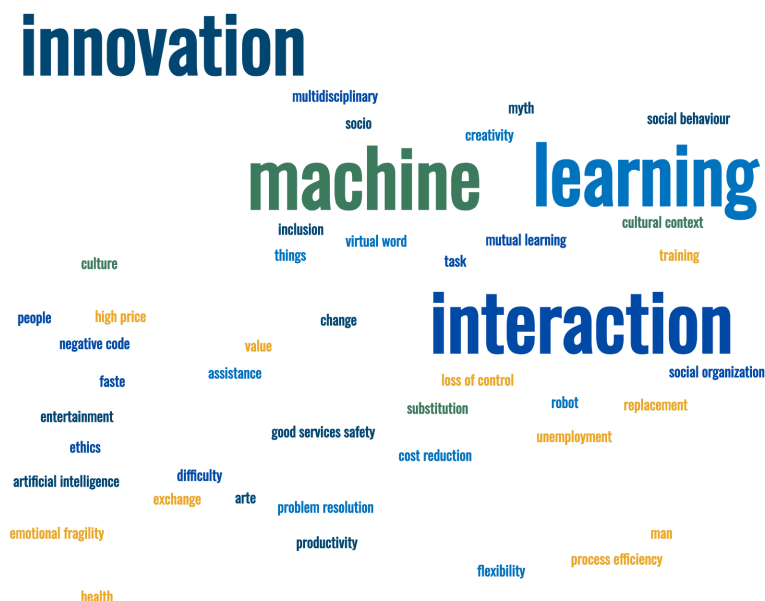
innovation

multidisciplinary
myth
socio
social behaviour
creativity

machine
learning

cultural context
inclusion
virtual word
mutual learning
things
task
training
culture

people
high price
change
interaction
negative code
value
assistance
social organization
faste
loss of control
robot
replacement
entertainment
substitution
ethics
good services safety
unemployment
cost reduction
artificial intelligence
difficulty
exchange
arte
problem resolution
emotional fragility
man
productivity
process efficiency
flexibility
health